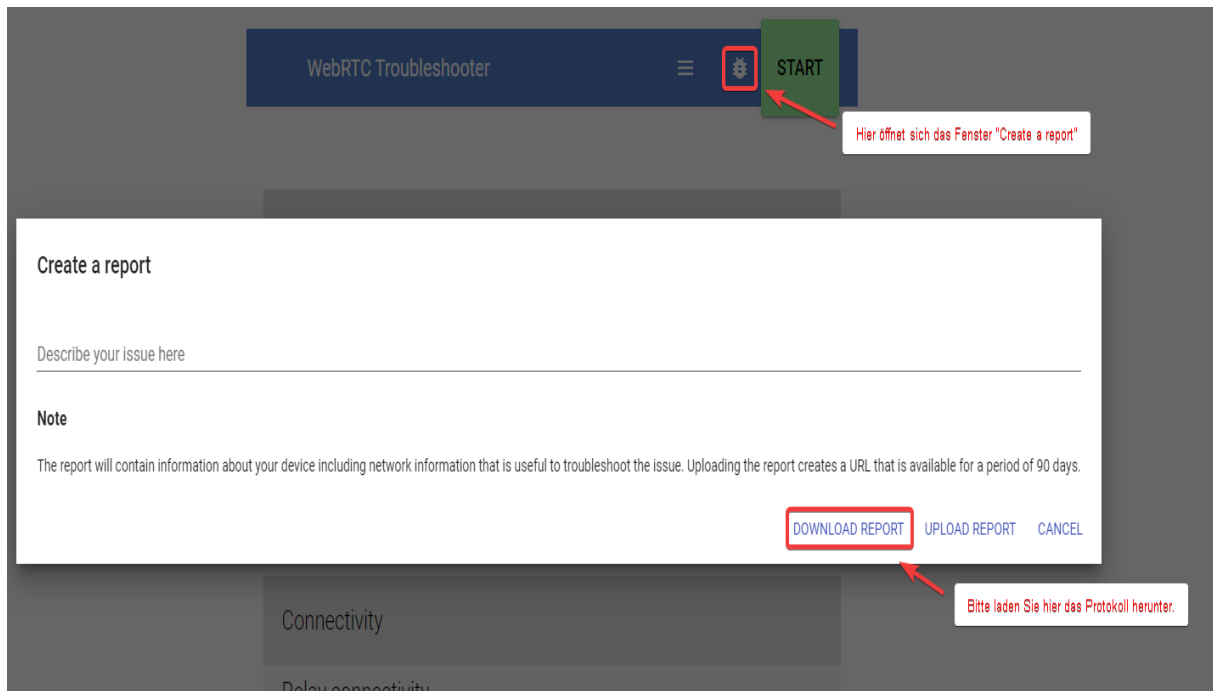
WebRTC Troubleshooter

START

Hier öffnet sich das Fenster "Create a report"

Create a report

Describe your issue here

Note

The report will contain information about your device including network information that is useful to troubleshoot the issue. Uploading the report creates a URL that is available for a period of 90 days.

DOWNLOAD REPORT UPLOAD REPORT CANCEL

Bitte laden Sie hier das Protokoll herunter.

Connectivity

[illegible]